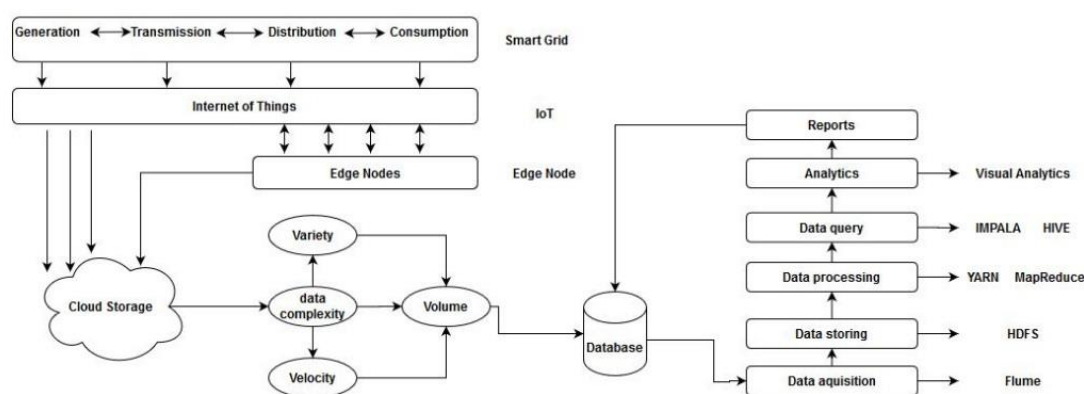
Generation Transmission Distribution Consumption

Smart Grid

Internet of Things

IoT

Edge Nodes

Edge Node

Cloud Storage

Variety

data complexity

Velocity

Volume

Database

Reports

Analytics

Visual Analytics

Data query

IMPALA HIVE

Data processing

YARN MapReduce

Data storing

HDFS

Data aquisition

Flume